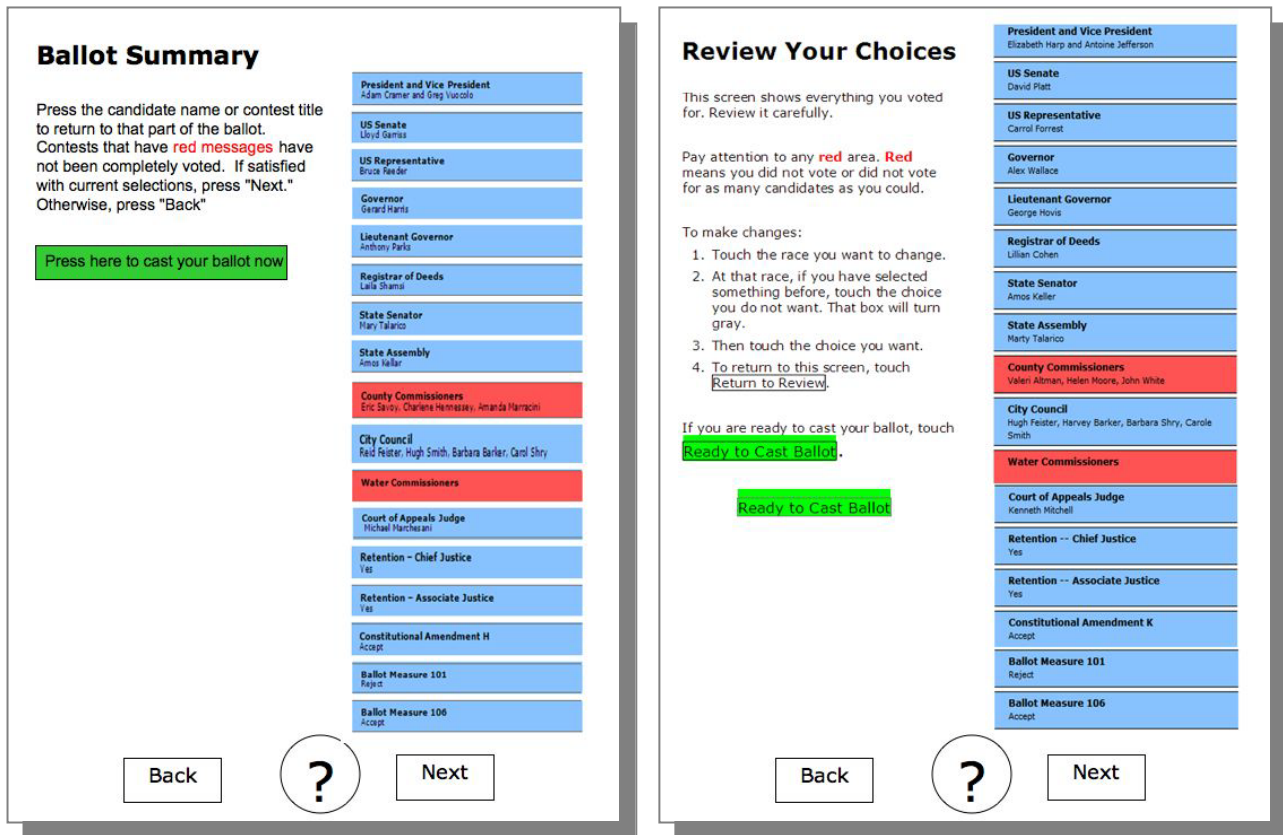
Ballot Summary

Press the candidate name or contest title to return to that part of the ballot. Contests that have red messages have not been completely voted. If satisfied with current selections, press "Next." Otherwise, press "Back"

Press here to cast your ballot now

President and Vice President
Adam Cramer and Greg Vuocolo

US Senate
Lloyd Garriss

US Representative
Bruce Reeder

Governor
Gerard Harris

Lieutenant Governor
Anthony Parks

Registrar of Deeds
Laila Shamsi

State Senator
Mary Talarico

State Assembly
Amos Keller

County Commissioners
Eric Savoy, Charlene Hennessey, Amanda Marracini

City Council
Reid Feister, Hugh Smith, Barbara Barker, Carol Shry

Water Commissioners

Court of Appeals Judge
Michael Marchesani

Retention – Chief Justice
Yes

Retention – Associate Justice
Yes

Constitutional Amendment H
Accept

Ballot Measure 101
Reject

Ballot Measure 106
Accept

Back

?

Next

Review Your Choices

This screen shows everything you voted for. Review it carefully.

Pay attention to any red area. Red means you did not vote or did not vote for as many candidates as you could.

To make changes:
1. Touch the race you want to change.
2. At that race, if you have selected something before, touch the choice you do not want. That box will turn gray.
3. Then touch the choice you want.
4. To return to this screen, touch Return to Review.

If you are ready to cast your ballot, touch Ready to Cast Ballot.

Ready to Cast Ballot

President and Vice President
Elizabeth Harp and Antoine Jefferson

US Senate
David Platt

US Representative
Carrol Forrest

Governor
Alex Wallace

Lieutenant Governor
George Hovis

Registrar of Deeds
Lillian Cohen

State Senator
Amos Keller

State Assembly
Marty Talarico

County Commissioners
Valeri Altman, Helen Moore, John White

City Council
Hugh Feister, Harvey Barker, Barbara Shry, Carole Smith

Water Commissioners

Court of Appeals Judge
Kenneth Mitchell

Retention -- Chief Justice
Yes

Retention -- Associate Justice
Yes

Constitutional Amendment K
Accept

Ballot Measure 101
Reject

Ballot Measure 106
Accept

Back

?

Next